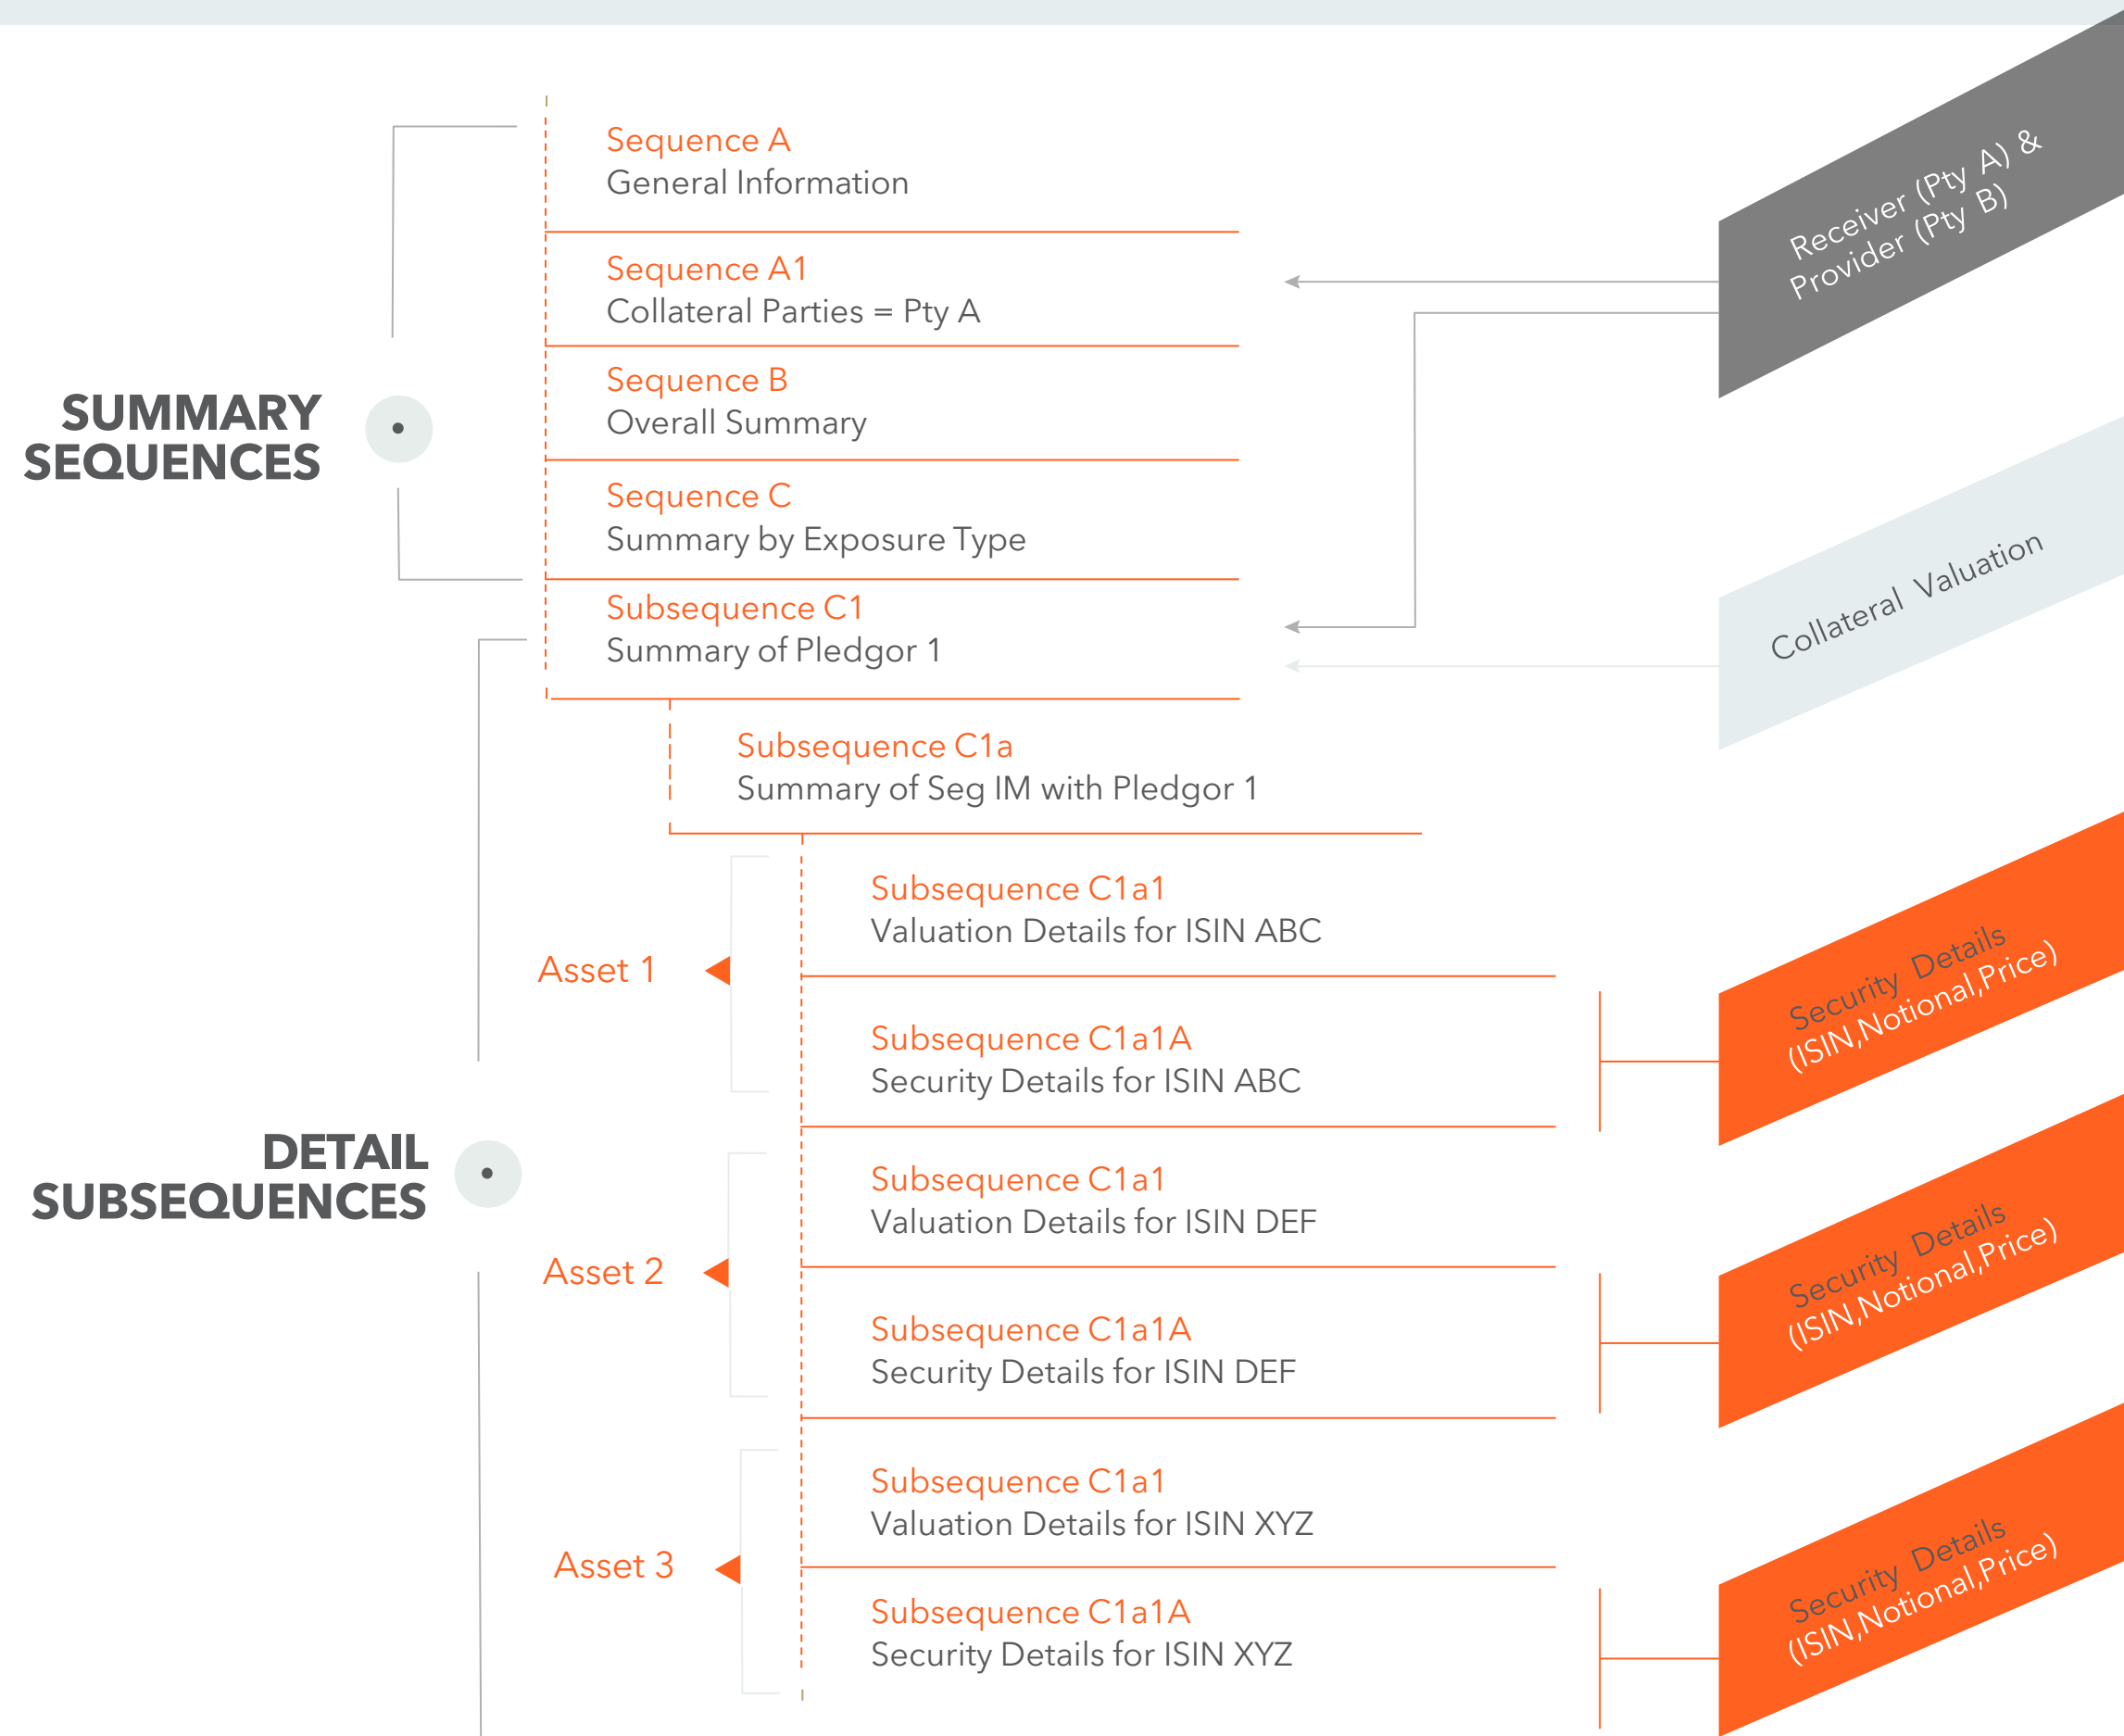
SUMMARY SEQUENCES

Sequence A
General Information

Sequence A1
Collateral Parties = Pty A

Sequence B
Overall Summary

Sequence C
Summary by Exposure Type

Subsequence C1
Summary of Pledgor 1

Subsequence C1a
Summary of Seg IM with Pledgor 1

Receiver (Pty A) & Provider (Pty B)

Collateral Valuation

DETAIL SUBSEQUENCES

Asset 1

Subsequence C1a1
Valuation Details for ISIN ABC

Subsequence C1a1A
Security Details for ISIN ABC

Security Details (ISIN,Notional,Price)

Asset 2

Subsequence C1a1
Valuation Details for ISIN DEF

Subsequence C1a1A
Security Details for ISIN DEF

Security Details (ISIN,Notional,Price)

Asset 3

Subsequence C1a1
Valuation Details for ISIN XYZ

Subsequence C1a1A
Security Details for ISIN XYZ

Security Details (ISIN,Notional,Price)